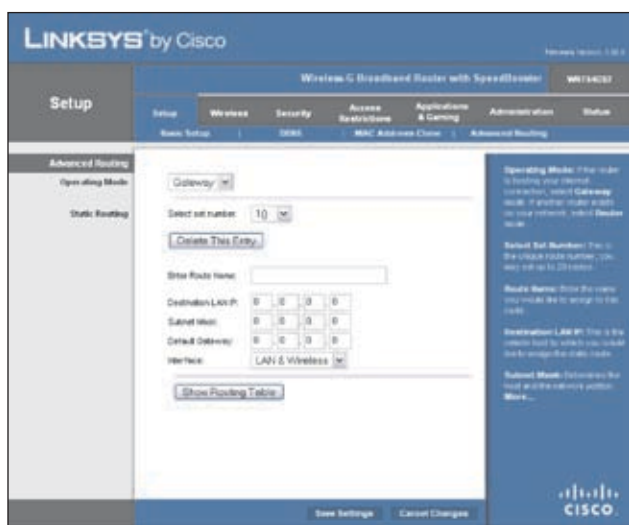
LINKSYS® by Cisco

Firmware Version: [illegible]

Wireless-G Broadband Router with SpeedBooster WRT54GS2

Setup

Setup | Wireless | Security | Access Restrictions | Applications & Gaming | Administration | Status

Basic Setup | DDNS | MAC Address Clone | Advanced Routing

Advanced Routing

Operating Mode

Gateway

Static Routing

Select set number: 10

Delete This Entry

Enter Route Name:

Destination LAN IP: 0 . 0 . 0 . 0

Subnet Mask: 0 . 0 . 0 . 0

Default Gateway: 0 . 0 . 0 . 0

Interface: LAN & Wireless

Show Routing Table

Operating Mode: If the router is hosting your Internet connection, select Gateway mode. If another router exists on your network, select Router mode.

Select Set Number: This is the unique route number, you may set up to 20 routes.

Route Name: Enter the name you would like to assign to this route.

Destination LAN IP: This is the remote host to which you would like to assign the static route.

Subnet Mask: Determines the host and the network portion.

More...

Save Settings   Cancel Changes

CISCO.